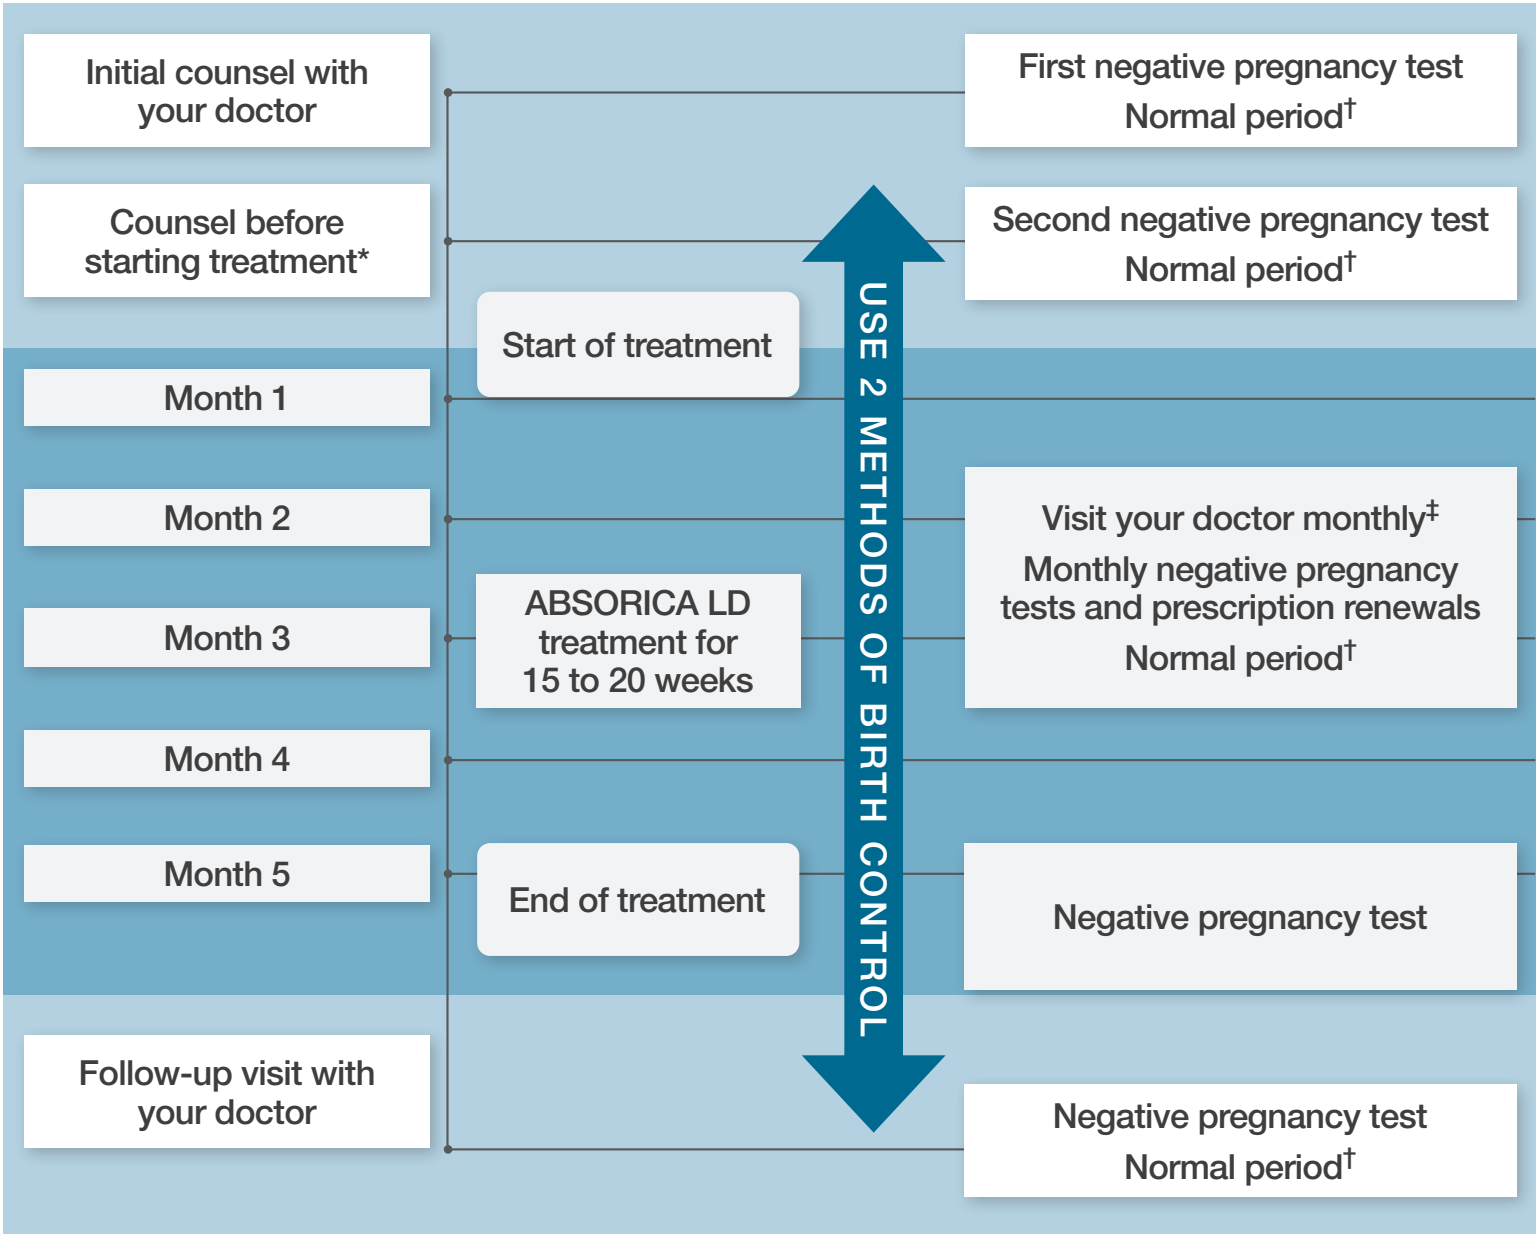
Initial counsel with your doctor

First negative pregnancy test
Normal period$^{\dagger}$

Counsel before starting treatment*

Second negative pregnancy test
Normal period$^{\dagger}$

Start of treatment

USE 2 METHODS OF BIRTH CONTROL

Month 1

Month 2

Visit your doctor monthly$^{\ddagger}$
Monthly negative pregnancy tests and prescription renewals
Normal period$^{\dagger}$

Month 3

ABSORICA LD treatment for 15 to 20 weeks

Month 4

Month 5

End of treatment

Negative pregnancy test

Follow-up visit with your doctor

Negative pregnancy test
Normal period$^{\dagger}$